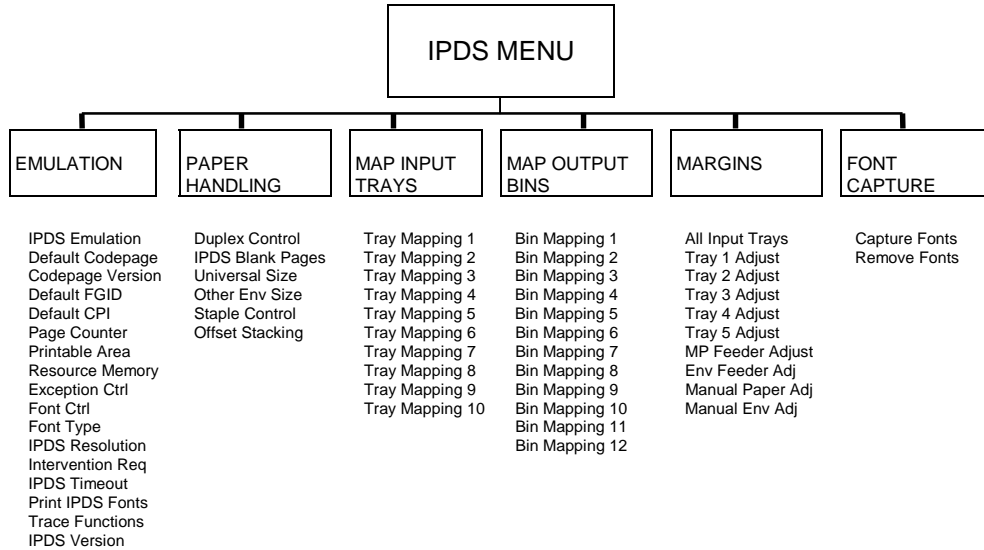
IPDS MENU

EMULATION

IPDS Emulation
Default Codepage
Codepage Version
Default FGID
Default CPI
Page Counter
Printable Area
Resource Memory
Exception Ctrl
Font Ctrl
Font Type
IPDS Resolution
Intervention Req
IPDS Timeout
Print IPDS Fonts
Trace Functions
IPDS Version

PAPER HANDLING

Duplex Control
IPDS Blank Pages
Universal Size
Other Env Size
Staple Control
Offset Stacking

MAP INPUT TRAYS

Tray Mapping 1
Tray Mapping 2
Tray Mapping 3
Tray Mapping 4
Tray Mapping 5
Tray Mapping 6
Tray Mapping 7
Tray Mapping 8
Tray Mapping 9
Tray Mapping 10

MAP OUTPUT BINS

Bin Mapping 1
Bin Mapping 2
Bin Mapping 3
Bin Mapping 4
Bin Mapping 5
Bin Mapping 6
Bin Mapping 7
Bin Mapping 8
Bin Mapping 9
Bin Mapping 10
Bin Mapping 11
Bin Mapping 12

MARGINS

All Input Trays
Tray 1 Adjust
Tray 2 Adjust
Tray 3 Adjust
Tray 4 Adjust
Tray 5 Adjust
MP Feeder Adjust
Env Feeder Adj
Manual Paper Adj
Manual Env Adj

FONT CAPTURE

Capture Fonts
Remove Fonts